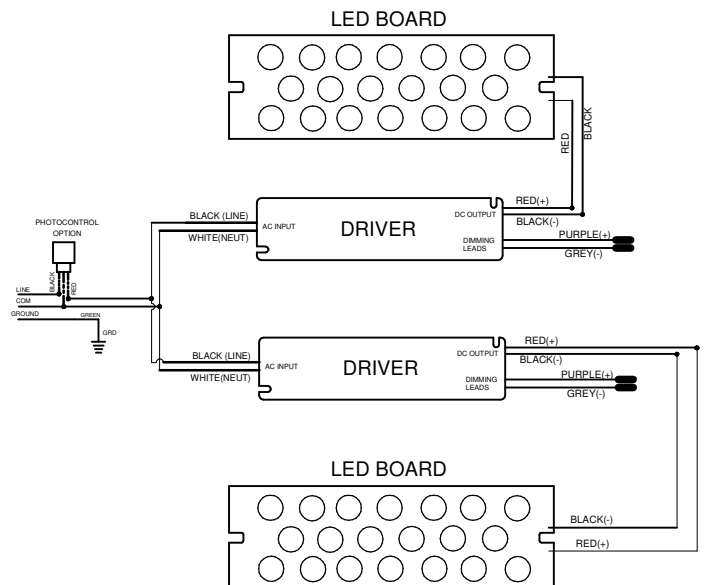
LED BOARD

BLACK
RED

PHOTOCONTROL OPTION

BLACK
WHITE
RED

LINE
COM
GROUND
GREEN
GRD

BLACK (LINE)
WHITE(NEUT)
AC INPUT
DRIVER
DC OUTPUT
RED(+)
BLACK(-)
DIMMING LEADS
PURPLE(+)
GREY(-)

BLACK (LINE)
WHITE(NEUT)
AC INPUT
DRIVER
DC OUTPUT
RED(+)
BLACK(-)
DIMMING LEADS
PURPLE(+)
GREY(-)

LED BOARD

BLACK(-)
RED(+)